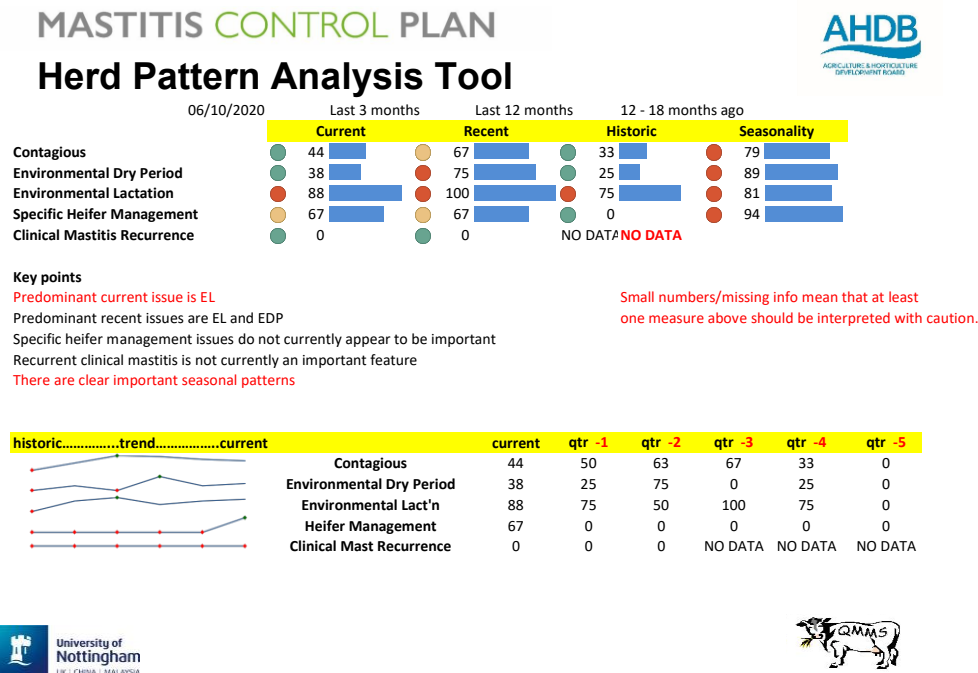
MASTITIS CONTROL PLAN

AHDB
AGRICULTURE & HORTICULTURE DEVELOPMENT BOARD

Herd Pattern Analysis Tool

06/10/2020 Last 3 months Last 12 months 12 - 18 months ago

| | Current | Recent | Historic | Seasonality |
|---|---|---|---|---|
| Contagious | 44 | 67 | 33 | 79 |
| Environmental Dry Period | 38 | 75 | 25 | 89 |
| Environmental Lactation | 88 | 100 | 75 | 81 |
| Specific Heifer Management | 67 | 67 | 0 | 94 |
| Clinical Mastitis Recurrence | 0 | 0 | NO DATA | NO DATA |

Key points
Predominant current issue is EL
Predominant recent issues are EL and EDP
Specific heifer management issues do not currently appear to be important
Recurrent clinical mastitis is not currently an important feature
There are clear important seasonal patterns

Small numbers/missing info mean that at least one measure above should be interpreted with caution.

historic……………trend……………..current

| | current | qtr -1 | qtr -2 | qtr -3 | qtr -4 | qtr -5 |
|---|---|---|---|---|---|---|
| Contagious | 44 | 50 | 63 | 67 | 33 | 0 |
| Environmental Dry Period | 38 | 25 | 75 | 0 | 25 | 0 |
| Environmental Lact'n | 88 | 75 | 50 | 100 | 75 | 0 |
| Heifer Management | 67 | 0 | 0 | 0 | 0 | 0 |
| Clinical Mast Recurrence | 0 | 0 | 0 | NO DATA | NO DATA | NO DATA |

University of Nottingham
UK | CHINA | MALAYSIA

QMMS